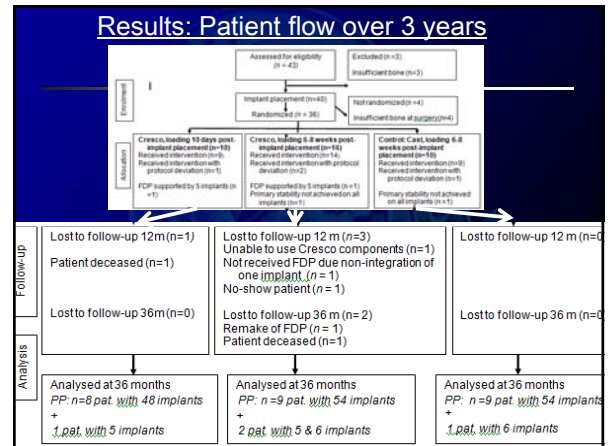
Results: Patient flow over 3 years

Enrolment

Assessed for eligibility (n = 43)

Excluded (n=3)
Insufficient bone (n=3)

Implant placement (n=40)
Randomized (n = 36)

Not randomized (n=4)
Insufficient bone at surgery (n=4)

Allocation

Cresco, loading 10 days post-implant placement (n=10)
Received intervention (n=9)
Received intervention with protocol deviation (n=1)
FDP supported by 5 implants (n =1)

Cresco, loading 6-8 weeks post-implant placement (n=16)
Received intervention (n=14)
Received intervention with protocol deviation (n=2)
FDP supported by 5 implants (n=1)
Primary stability not achieved on all implants (n=1)

Control: Cast, loading 6-8 weeks post-implant placement (n=10)
Received intervention (n=9)
Received intervention with protocol deviation (n=1)
Primary stability not achieved on all implants (n=1)

Follow-up

Lost to follow-up 12 m (n=1)

Patient deceased (n=1)

Lost to follow-up 36m (n=0)

Lost to follow-up 12 m (n=3)
Unable to use Cresco components (n=1)
Not received FDP due non-integration of one implant (n = 1)
No-show patient (n = 1)

Lost to follow-up 36 m (n= 2)
Remake of FDP (n = 1)
Patient deceased (n=1)

Lost to follow-up 12 m (n=0

Lost to follow-up 36 m (n=0

Analysis

Analysed at 36 months
PP: n=8 pat. with 48 implants
+
1 pat. with 5 implants

Analysed at 36 months
PP: n=9 pat. with 54 implants
+
2 pat. with 5 & 6 implants

Analysed at 36 months
PP: n =9 pat. with 54 implants
+
1 pat. with 6 implants